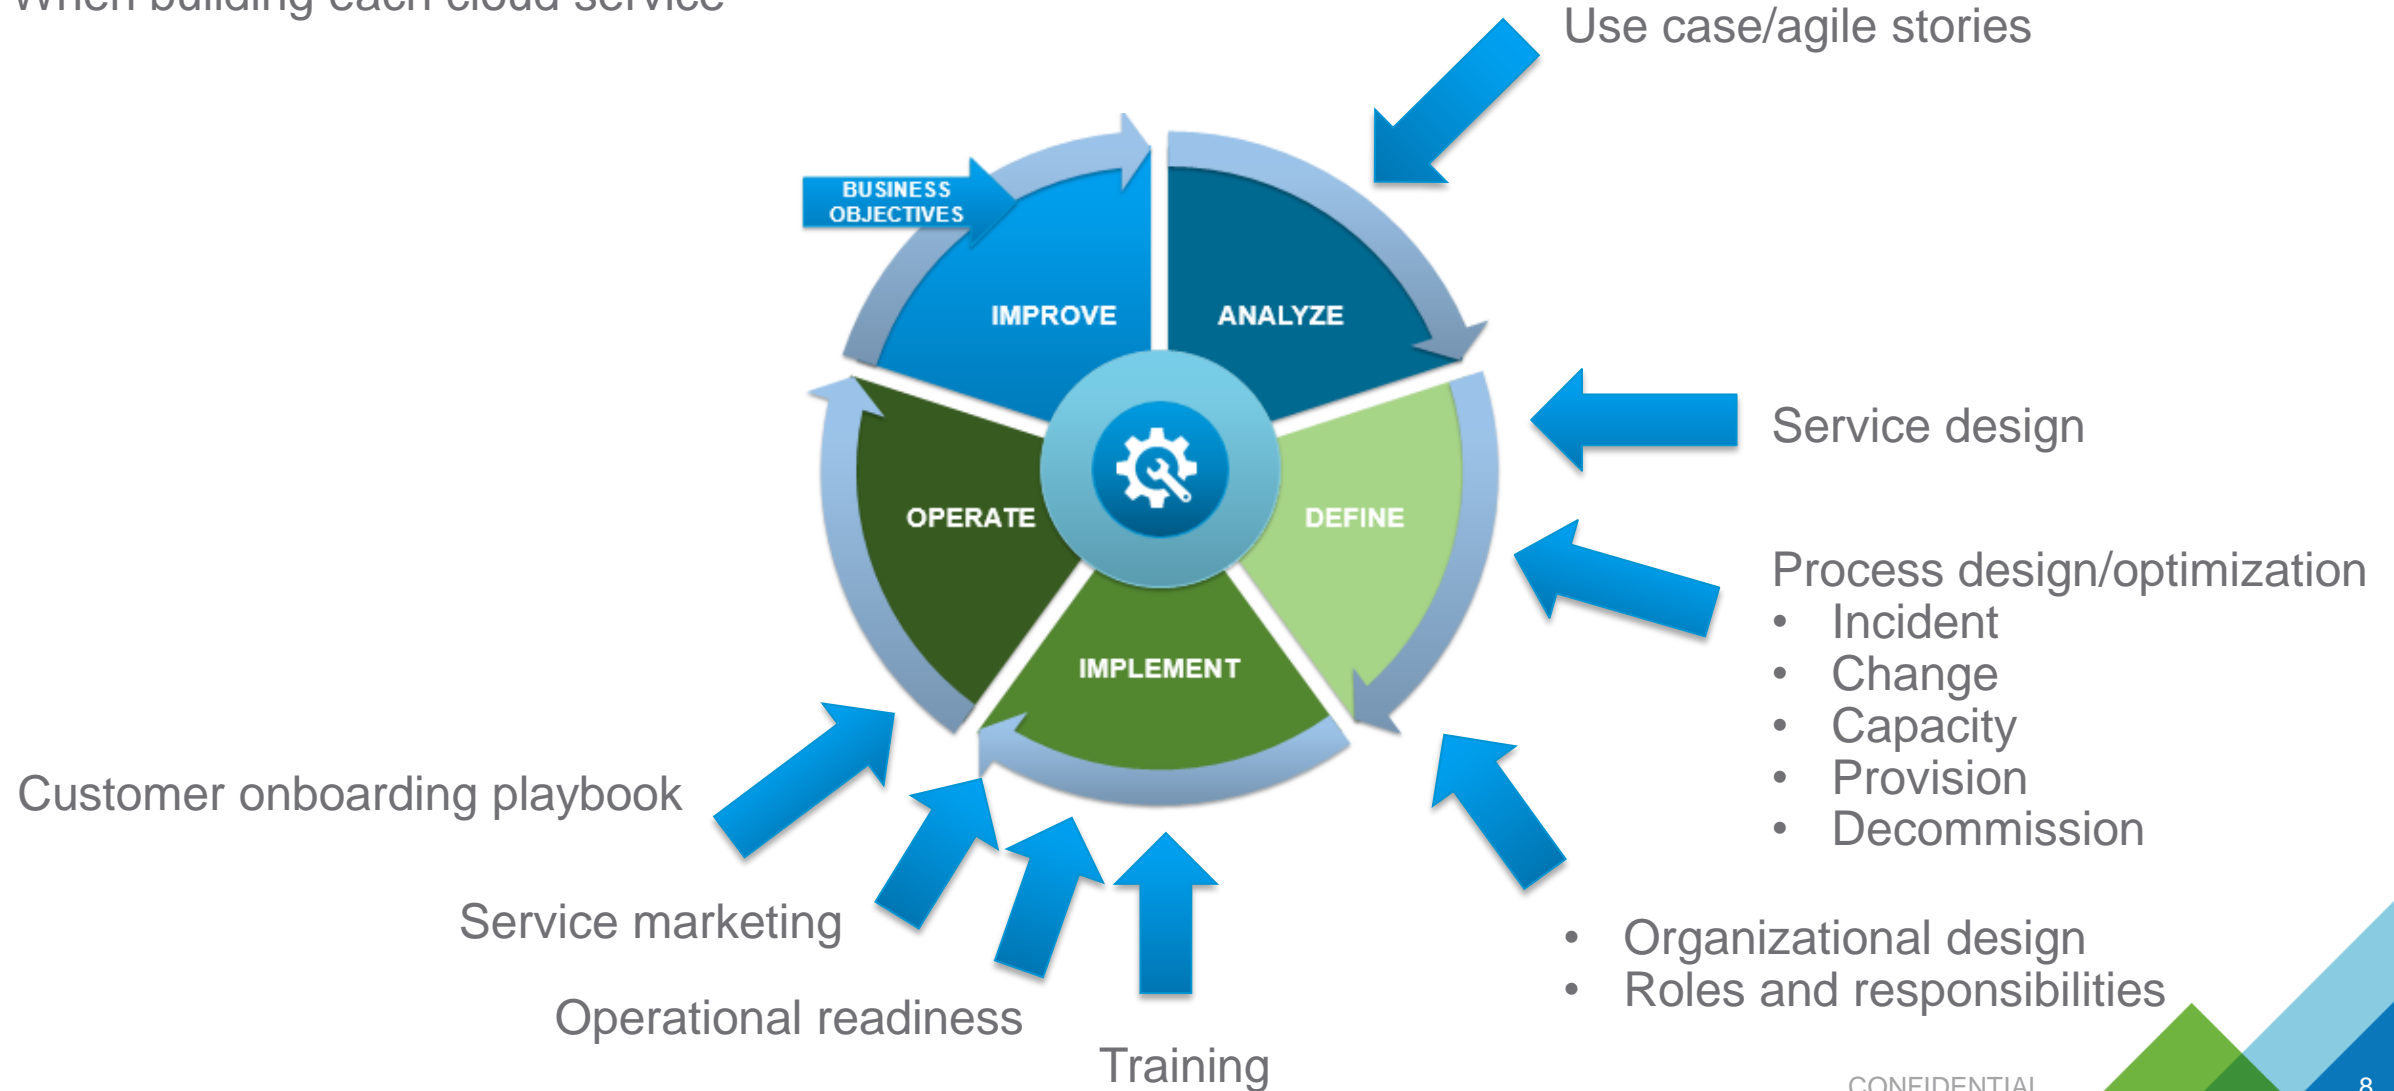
When building each cloud service

Use case/agile stories

BUSINESS OBJECTIVES

IMPROVE

ANALYZE

OPERATE

DEFINE

IMPLEMENT

Service design

Process design/optimization
• Incident
• Change
• Capacity
• Provision
• Decommission

Customer onboarding playbook

Service marketing

Operational readiness

Training

• Organizational design
• Roles and responsibilities

CONFIDENTIAL

8